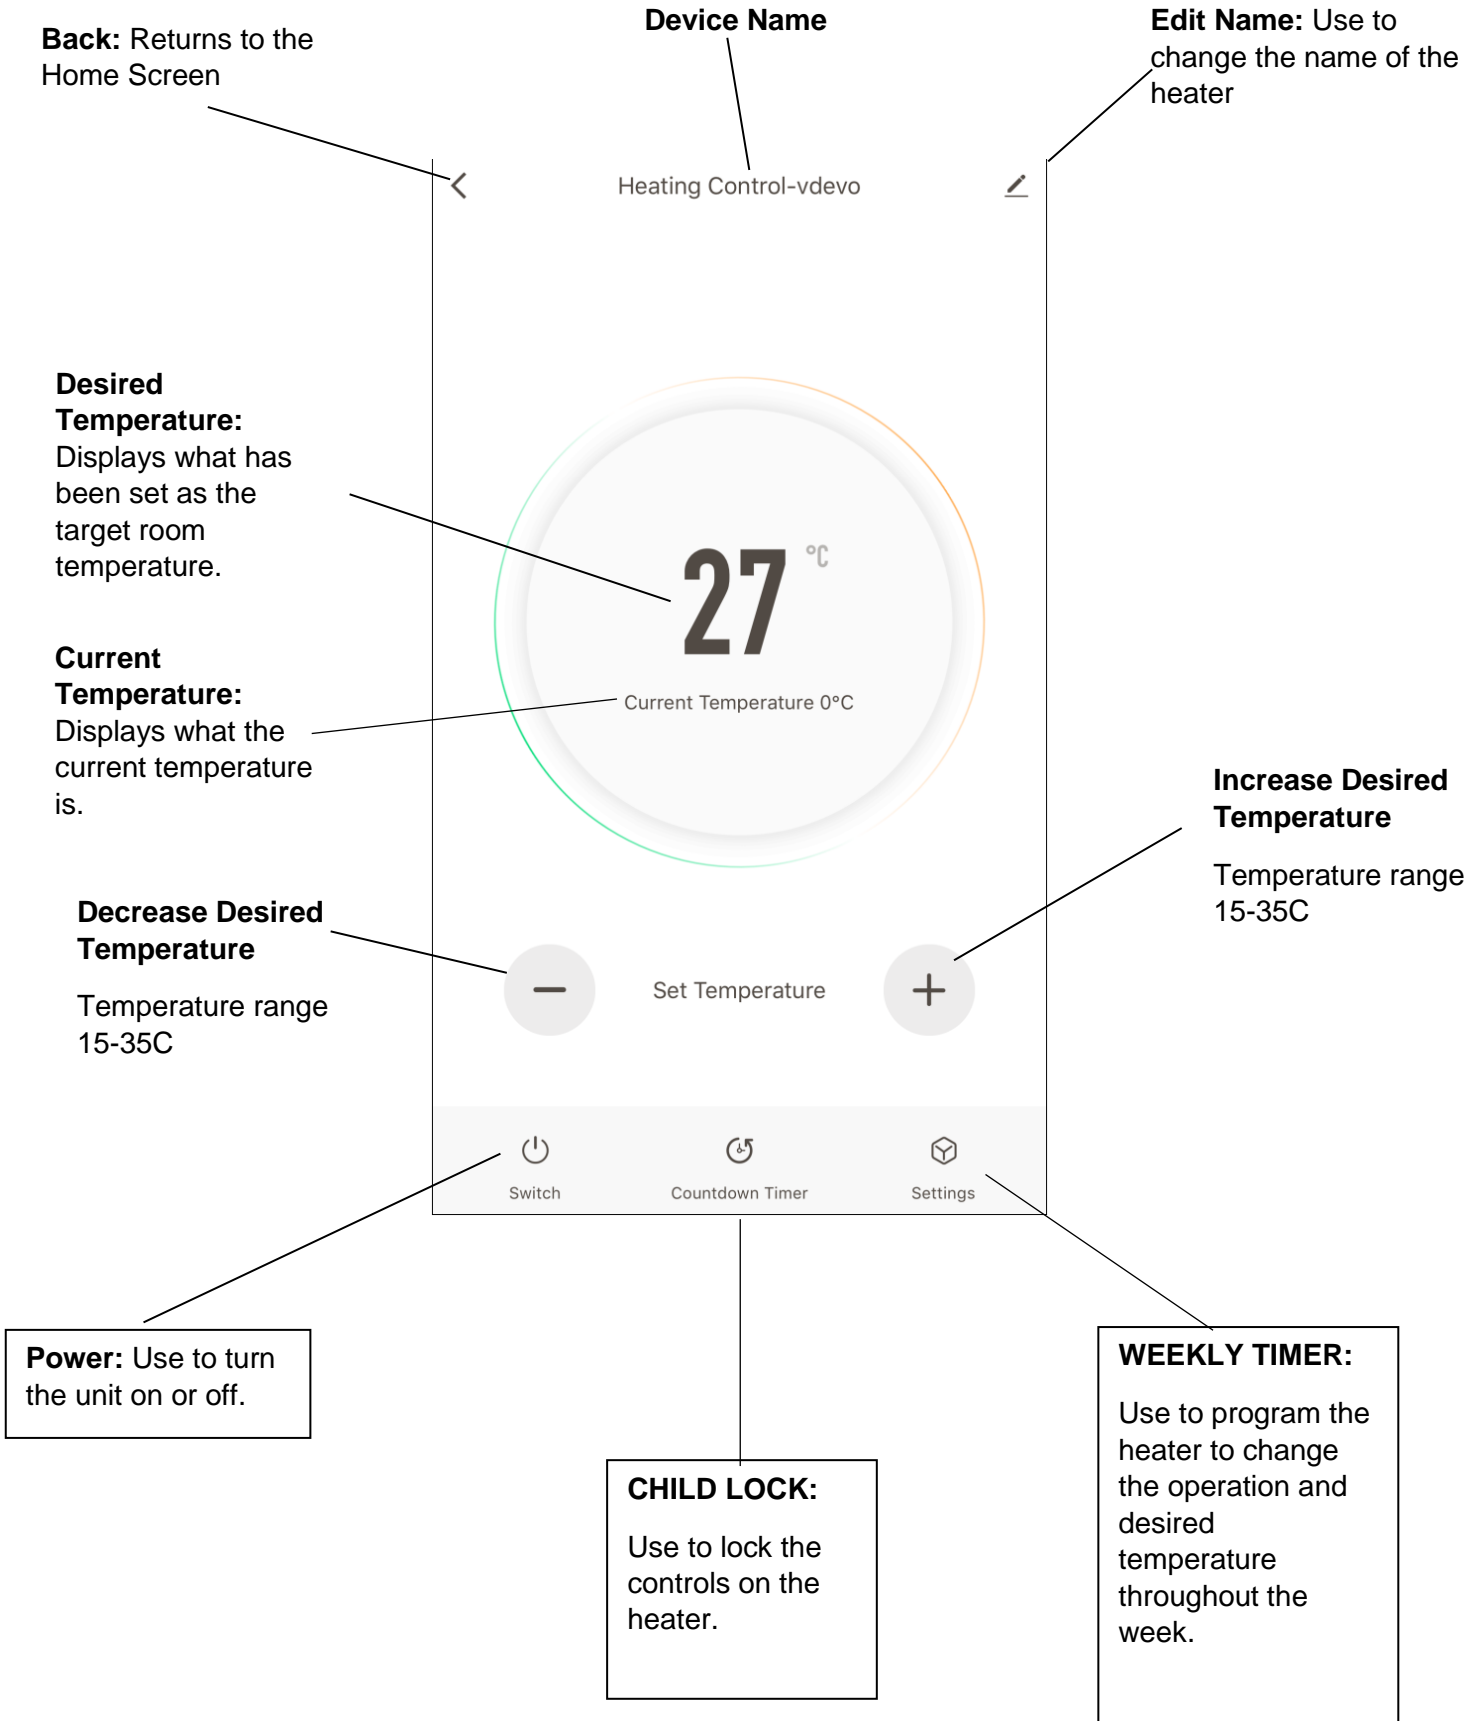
**Back:** Returns to the Home Screen

**Device Name**

**Edit Name:** Use to change the name of the heater

Heating Control-vdevo

**Desired Temperature:** Displays what has been set as the target room temperature.

27 °C

Current Temperature 0°C

**Current Temperature:** Displays what the current temperature is.

**Increase Desired Temperature**

Temperature range 15-35C

**Decrease Desired Temperature**

Temperature range 15-35C

Set Temperature

Switch

Countdown Timer

Settings

**Power:** Use to turn the unit on or off.

**CHILD LOCK:**

Use to lock the controls on the heater.

**WEEKLY TIMER:**

Use to program the heater to change the operation and desired temperature throughout the week.